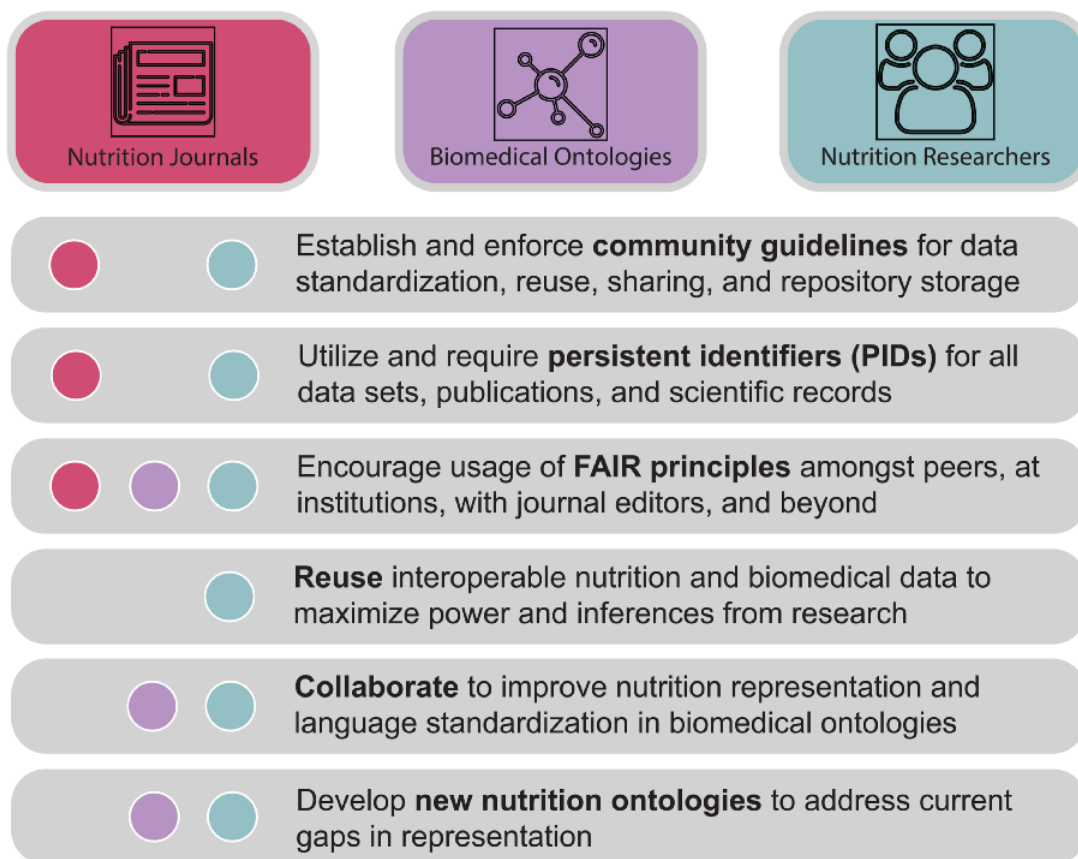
Nutrition Journals

Biomedical Ontologies

Nutrition Researchers

Establish and enforce **community guidelines** for data standardization, reuse, sharing, and repository storage

Utilize and require **persistent identifiers (PIDs)** for all data sets, publications, and scientific records

Encourage usage of **FAIR principles** amongst peers, at institutions, with journal editors, and beyond

**Reuse** interoperable nutrition and biomedical data to maximize power and inferences from research

**Collaborate** to improve nutrition representation and language standardization in biomedical ontologies

Develop **new nutrition ontologies** to address current gaps in representation